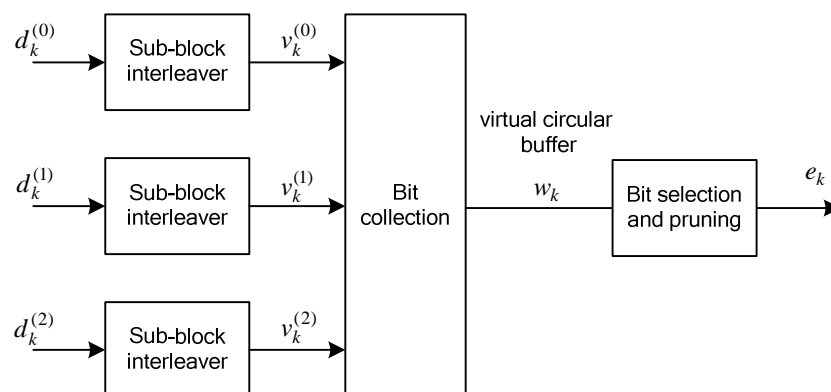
$d_k^{(0)}$

Sub-block interleaver

$v_k^{(0)}$

$d_k^{(1)}$

Sub-block interleaver

$v_k^{(1)}$

$d_k^{(2)}$

Sub-block interleaver

$v_k^{(2)}$

Bit collection

virtual circular buffer

$w_k$

Bit selection and pruning

$e_k$